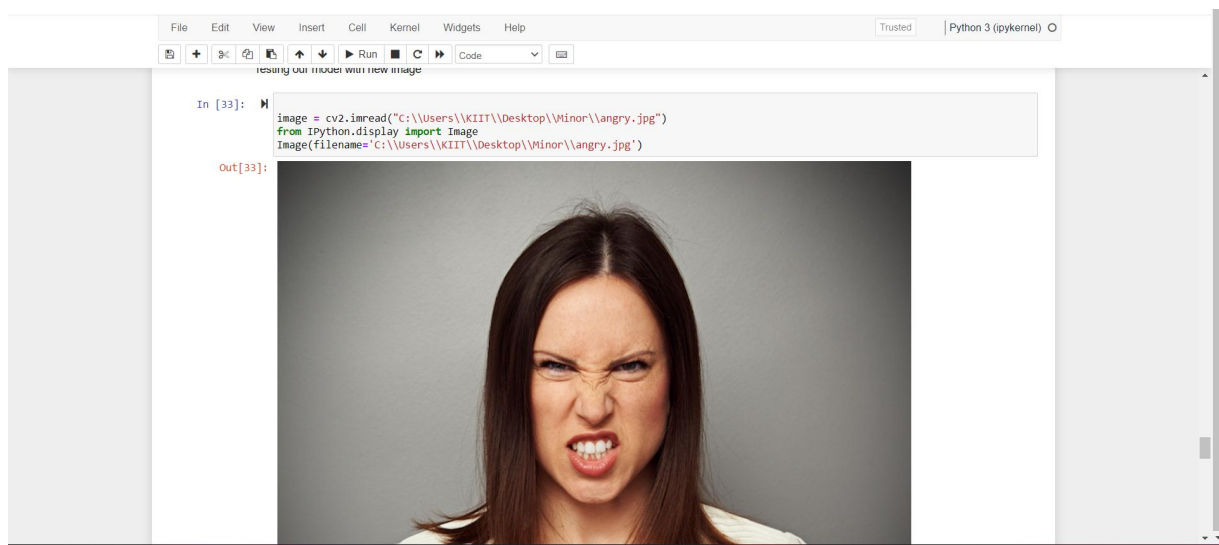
File Edit View Insert Cell Kernel Widgets Help

Trusted

Python 3 (ipykernel)

Run

Code

Testing our model with new image

In [33]:

image = cv2.imread("C:\\Users\\KIIT\\Desktop\\Minor\\angry.jpg")
from IPython.display import Image
Image(filename='C:\\Users\\KIIT\\Desktop\\Minor\\angry.jpg')

Out[33]: